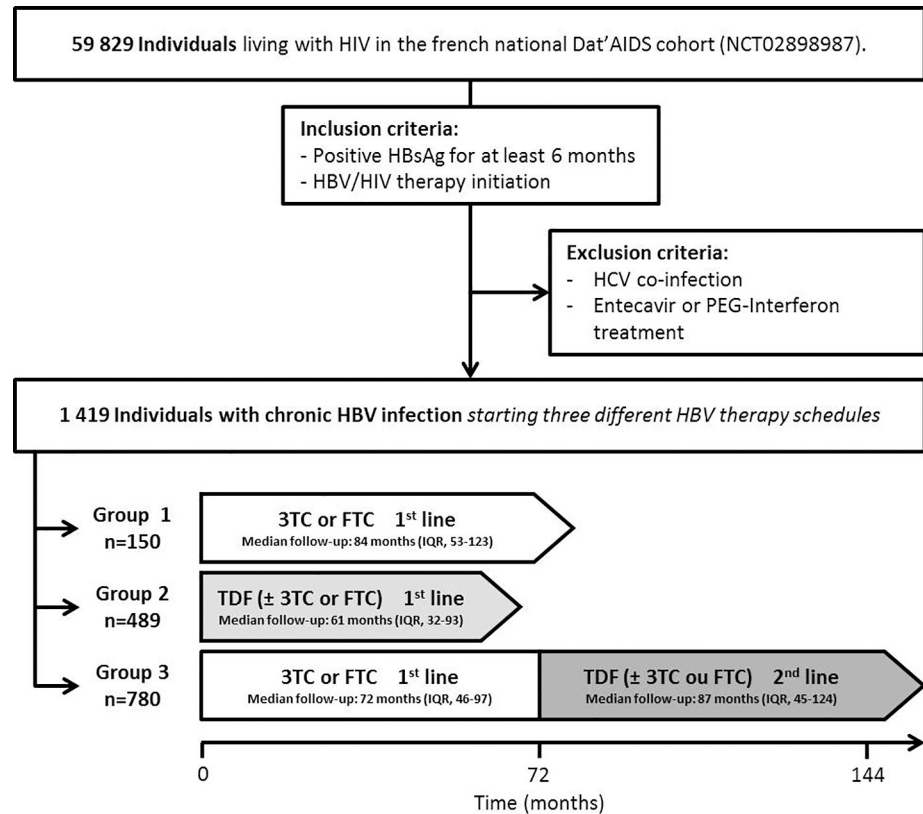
59 829 Individuals living with HIV in the french national Dat'AIDS cohort (NCT02898987).

Inclusion criteria:
- Positive HBsAg for at least 6 months
- HBV/HIV therapy initiation

Exclusion criteria:
- HCV co-infection
- Entecavir or PEG-Interferon treatment

1 419 Individuals with chronic HBV infection starting three different HBV therapy schedules

Group 1
n=150

3TC or FTC 1$^{st}$ line
Median follow-up: 84 months (IQR, 53-123)

Group 2
n=489

TDF (± 3TC or FTC) 1$^{st}$ line
Median follow-up: 61 months (IQR, 32-93)

Group 3
n=780

3TC or FTC 1$^{st}$ line
Median follow-up: 72 months (IQR, 46-97)

TDF (± 3TC ou FTC) 2$^{nd}$ line
Median follow-up: 87 months (IQR, 45-124)

0
72
144
Time (months)